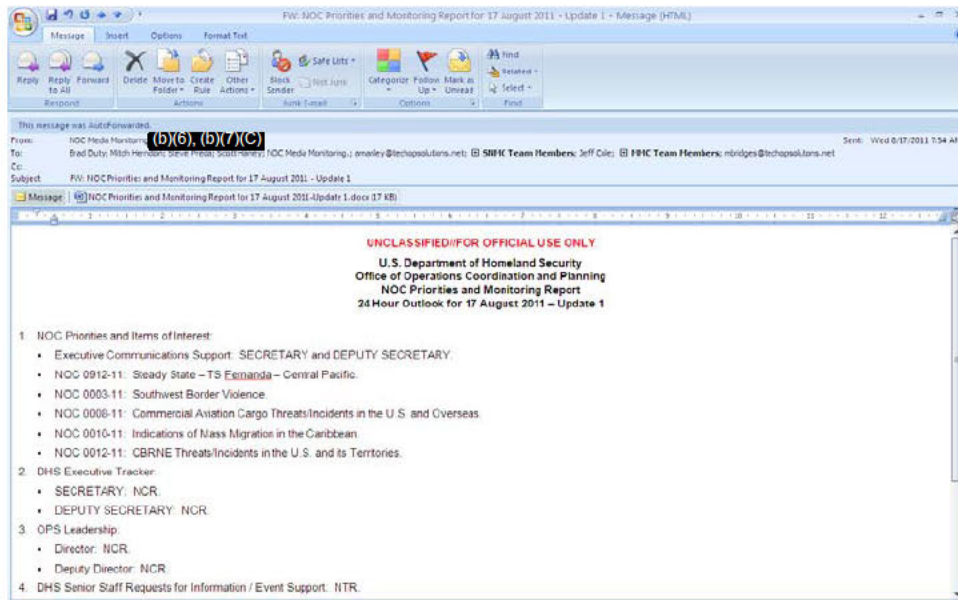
FW: NOC Priorities and Monitoring Report for 17 August 2011 - Update 1 - Message (HTML)

Message Insert Options Format Text

Reply Reply to All Forward Delete Move to Folder Create Rule Other Actions Block Sender Safe Lists Not Junk Categorize Follow Up Mark as Unread Find Related Select

Respond Actions Junk E-mail Options Find

This message was AutoForwarded.

From: NOC Media Monitoring (b)(6), (b)(7)(C)

To: Brad Duty; Mitch Hembon; Steve Preda; Scott Haney; NOC Media Monitoring; omanley@techopsolutions.net; SNMC Team Members; Jeff Cole; MMC Team Members; mbridges@techopsolutions.net

Cc:

Subject: FW: NOC Priorities and Monitoring Report for 17 August 2011 - Update 1

Sent: Wed 8/17/2011 7:54 AM

Message NOC Priorities and Monitoring Report for 17 August 2011-Update 1.docx (17 KB)

UNCLASSIFIED//FOR OFFICIAL USE ONLY

U.S. Department of Homeland Security
Office of Operations Coordination and Planning
NOC Priorities and Monitoring Report
24 Hour Outlook for 17 August 2011 – Update 1

1. NOC Priorities and Items of Interest:
• Executive Communications Support: SECRETARY and DEPUTY SECRETARY.
• NOC 0912-11: Steady State – TS Fernanda – Central Pacific.
• NOC 0003-11: Southwest Border Violence.
• NOC 0008-11: Commercial Aviation Cargo Threats/Incidents in the U.S. and Overseas.
• NOC 0010-11: Indications of Mass Migration in the Caribbean.
• NOC 0012-11: CBRNE Threats/Incidents in the U.S. and its Territories.
2. DHS Executive Tracker:
• SECRETARY: NCR.
• DEPUTY SECRETARY: NCR.
3. OPS Leadership:
• Director: NCR.
• Deputy Director: NCR.
4. DHS Senior Staff Requests for Information / Event Support: NTR.